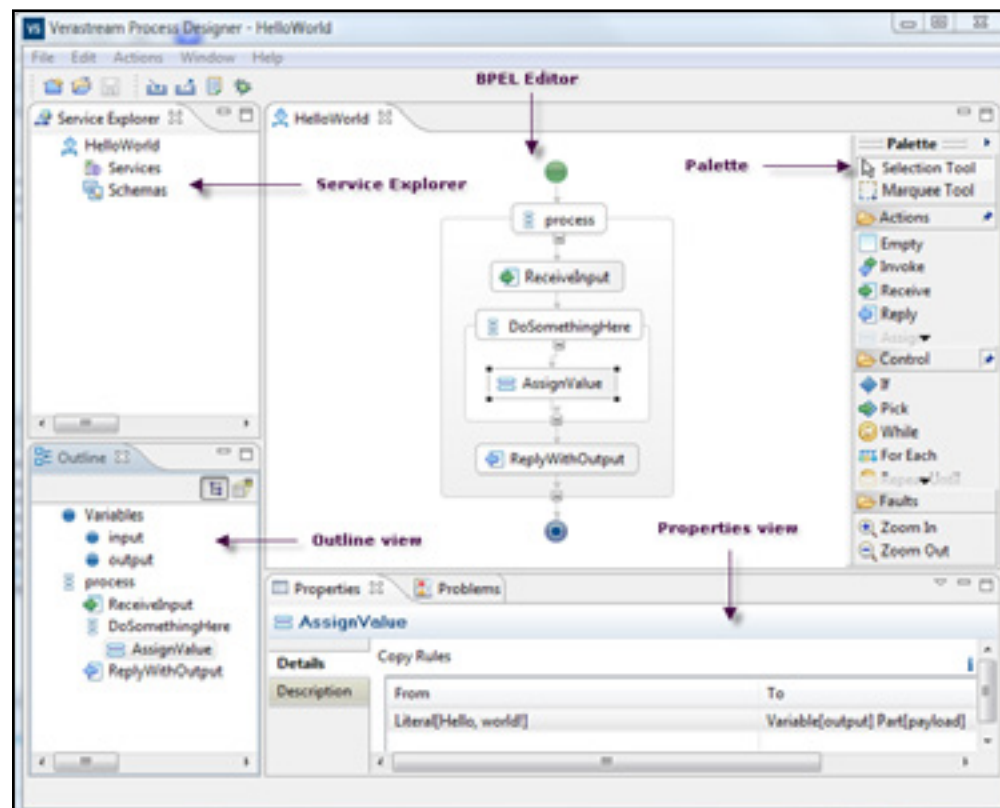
Verastream Process Designer - HelloWorld

File Edit Actions Window Help

BPEL Editor

Service Explorer

HelloWorld
Services
Schemas

Service Explorer

HelloWorld

Palette
Selection Tool
Marquee Tool
Actions
Empty
Invoke
Receive
Reply
Assign
Control
If
Pick
While
For Each
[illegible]
Faults
Zoom In
Zoom Out

Palette

process
ReceiveInput
DoSomethingHere
AssignValue
ReplyWithOutput

Outline

Variables
input
output
process
ReceiveInput
DoSomethingHere
AssignValue
ReplyWithOutput

Outline view

Properties view

Properties Problems

AssignValue

Details
Description

Copy Rules

| From | To |
|---|---|
| Literal[Hello, world!] | Variable[output] Part[payload] |